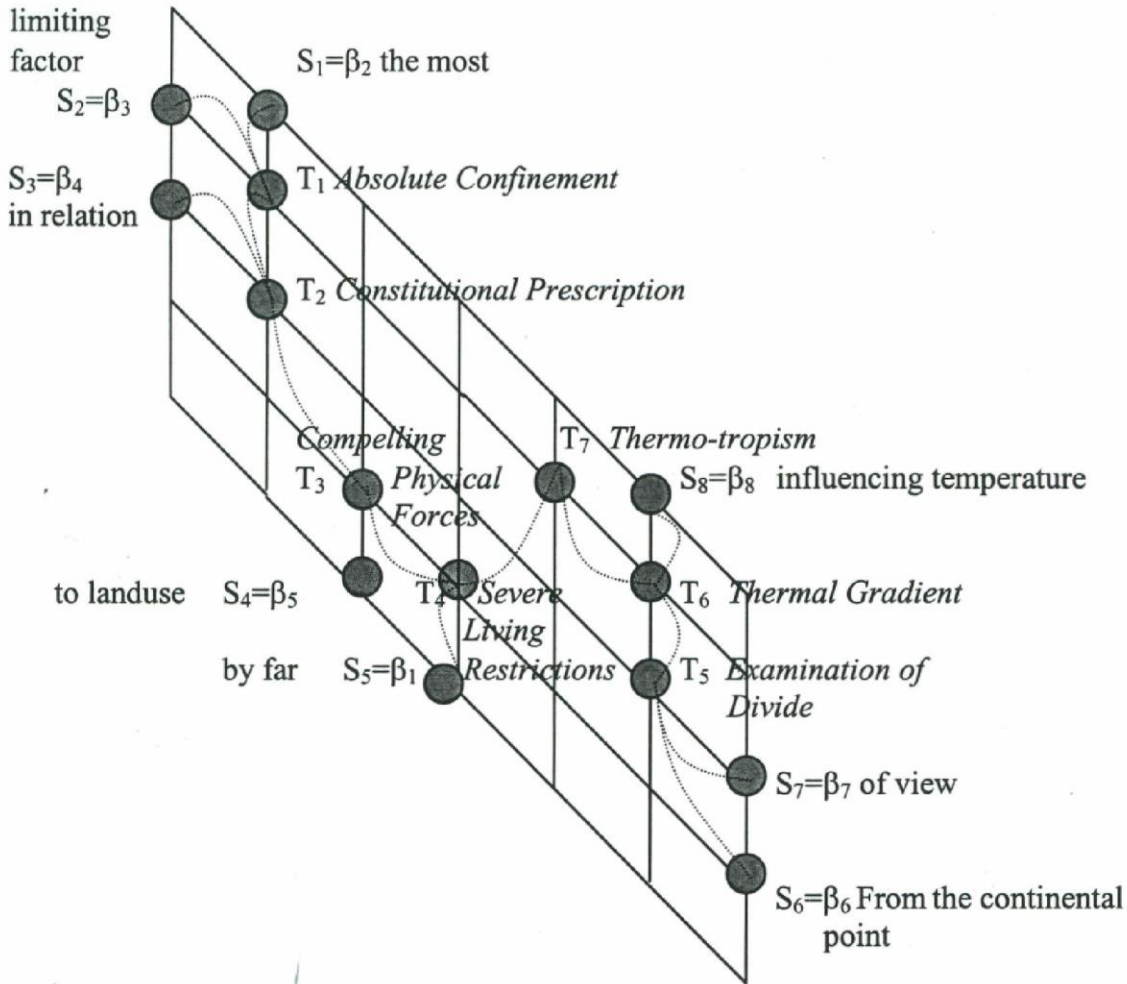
limiting factor

$S_1=\beta_2$ the most

$S_2=\beta_3$

$S_3=\beta_4$ in relation

$T_1$ *Absolute Confinement*

$T_2$ *Constitutional Prescription*

*Compelling*

$T_3$ *Physical Forces*

$T_7$ *Thermo-tropism*

$S_8=\beta_8$ influencing temperature

to landuse $S_4=\beta_5$

$T_4$ *Severe Living Restrictions*

$T_6$ *Thermal Gradient*

by far $S_5=\beta_1$

$T_5$ *Examination of Divide*

$S_7=\beta_7$ of view

$S_6=\beta_6$ From the continental point